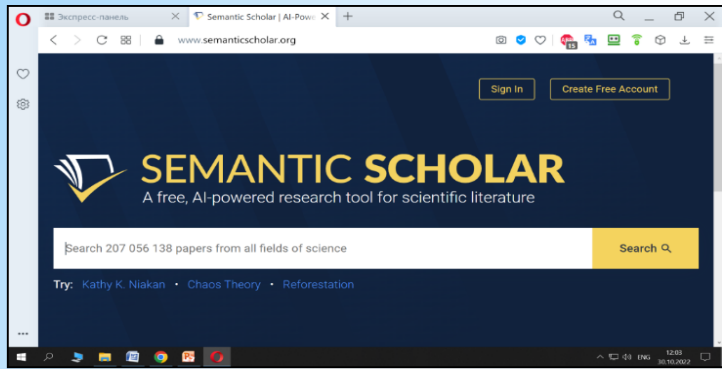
Экспресс-панель
Semantic Scholar | AI-Powe
www.semanticscholar.org

Sign In
Create Free Account

SEMANTIC SCHOLAR
A free, AI-powered research tool for scientific literature

Search 207 056 138 papers from all fields of science
Search

Try: Kathy K. Niakan • Chaos Theory • Reforestation

ENG
12:03
30.10.2022